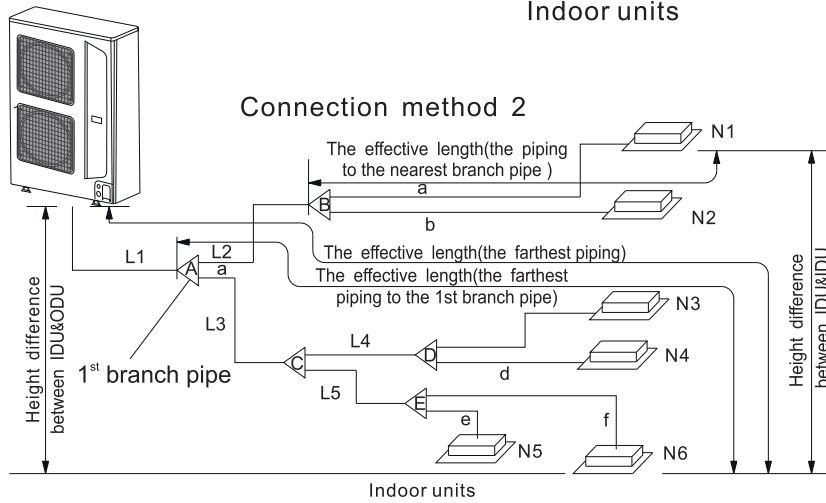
Indoor units

Connection method 2

The effective length(the piping to the nearest branch pipe )

N1

a

B

b

N2

L1

L2

A

a

The effective length(the farthest piping)

The effective length(the farthest piping to the 1st branch pipe)

L3

N3

L4

D

N4

C

d

$1^{st}$ branch pipe

L5

E

e

f

N5

N6

Height difference between IDU&ODU

Height difference between IDU&IDU

Indoor units